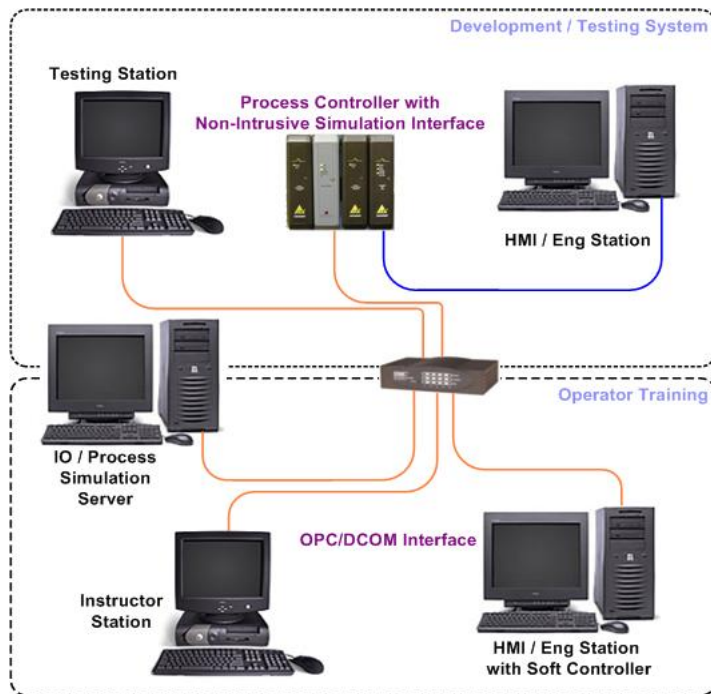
Development / Testing System

Testing Station

Process Controller with Non-Intrusive Simulation Interface

HMI / Eng Station

Operator Training

IO / Process Simulation Server

OPC/DCOM Interface

Instructor Station

HMI / Eng Station with Soft Controller